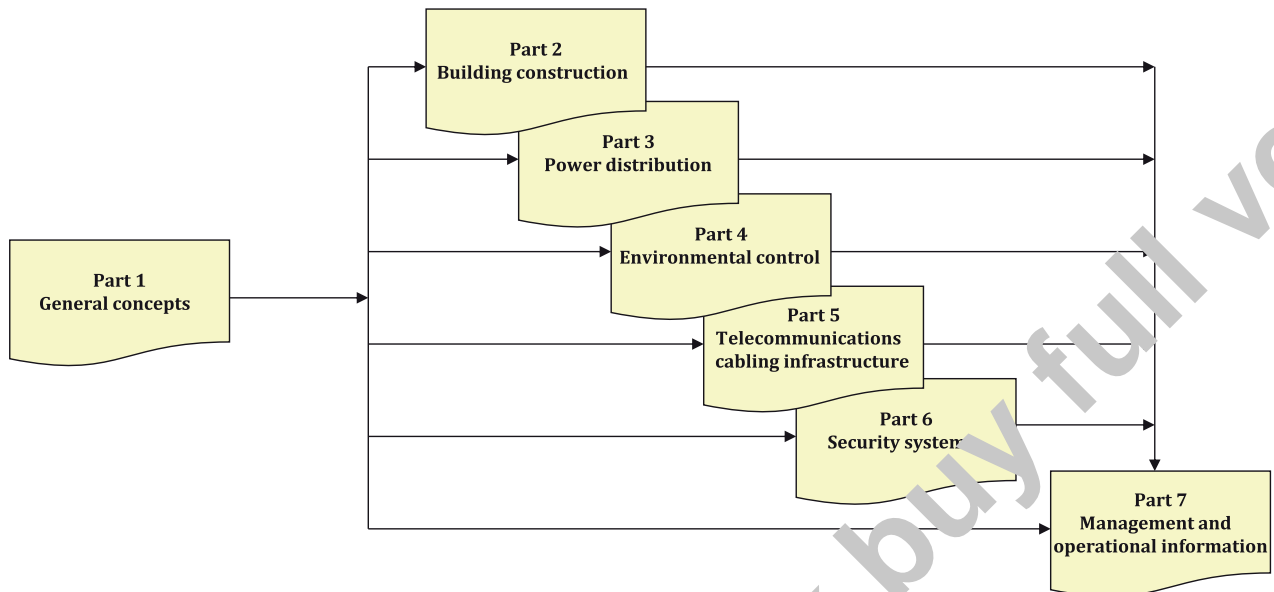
Part 1
General concepts

Part 2
Building construction

Part 3
Power distribution

Part 4
Environmental control

Part 5
Telecommunications cabling infrastructure

Part 6
Security system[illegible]

Part 7
Management and operational information

buy full v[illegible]